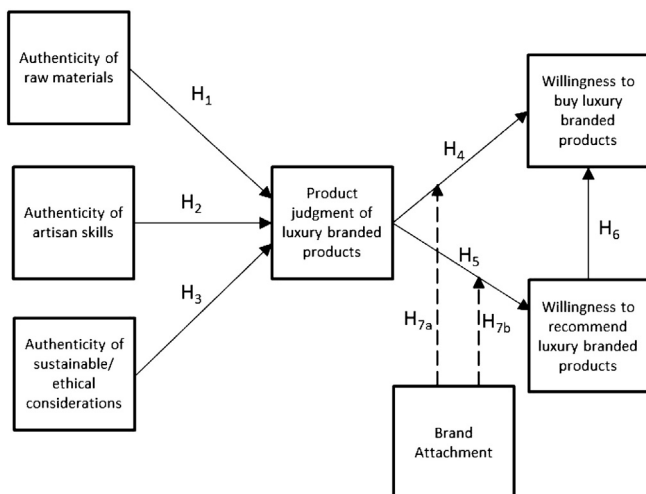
Authenticity of raw materials

$H_1$

Authenticity of artisan skills

$H_2$

Authenticity of sustainable/ ethical considerations

$H_3$

Product judgment of luxury branded products

$H_4$

$H_5$

Willingness to buy luxury branded products

$H_6$

Willingness to recommend luxury branded products

$H_{7a}$

$H_{7b}$

Brand Attachment